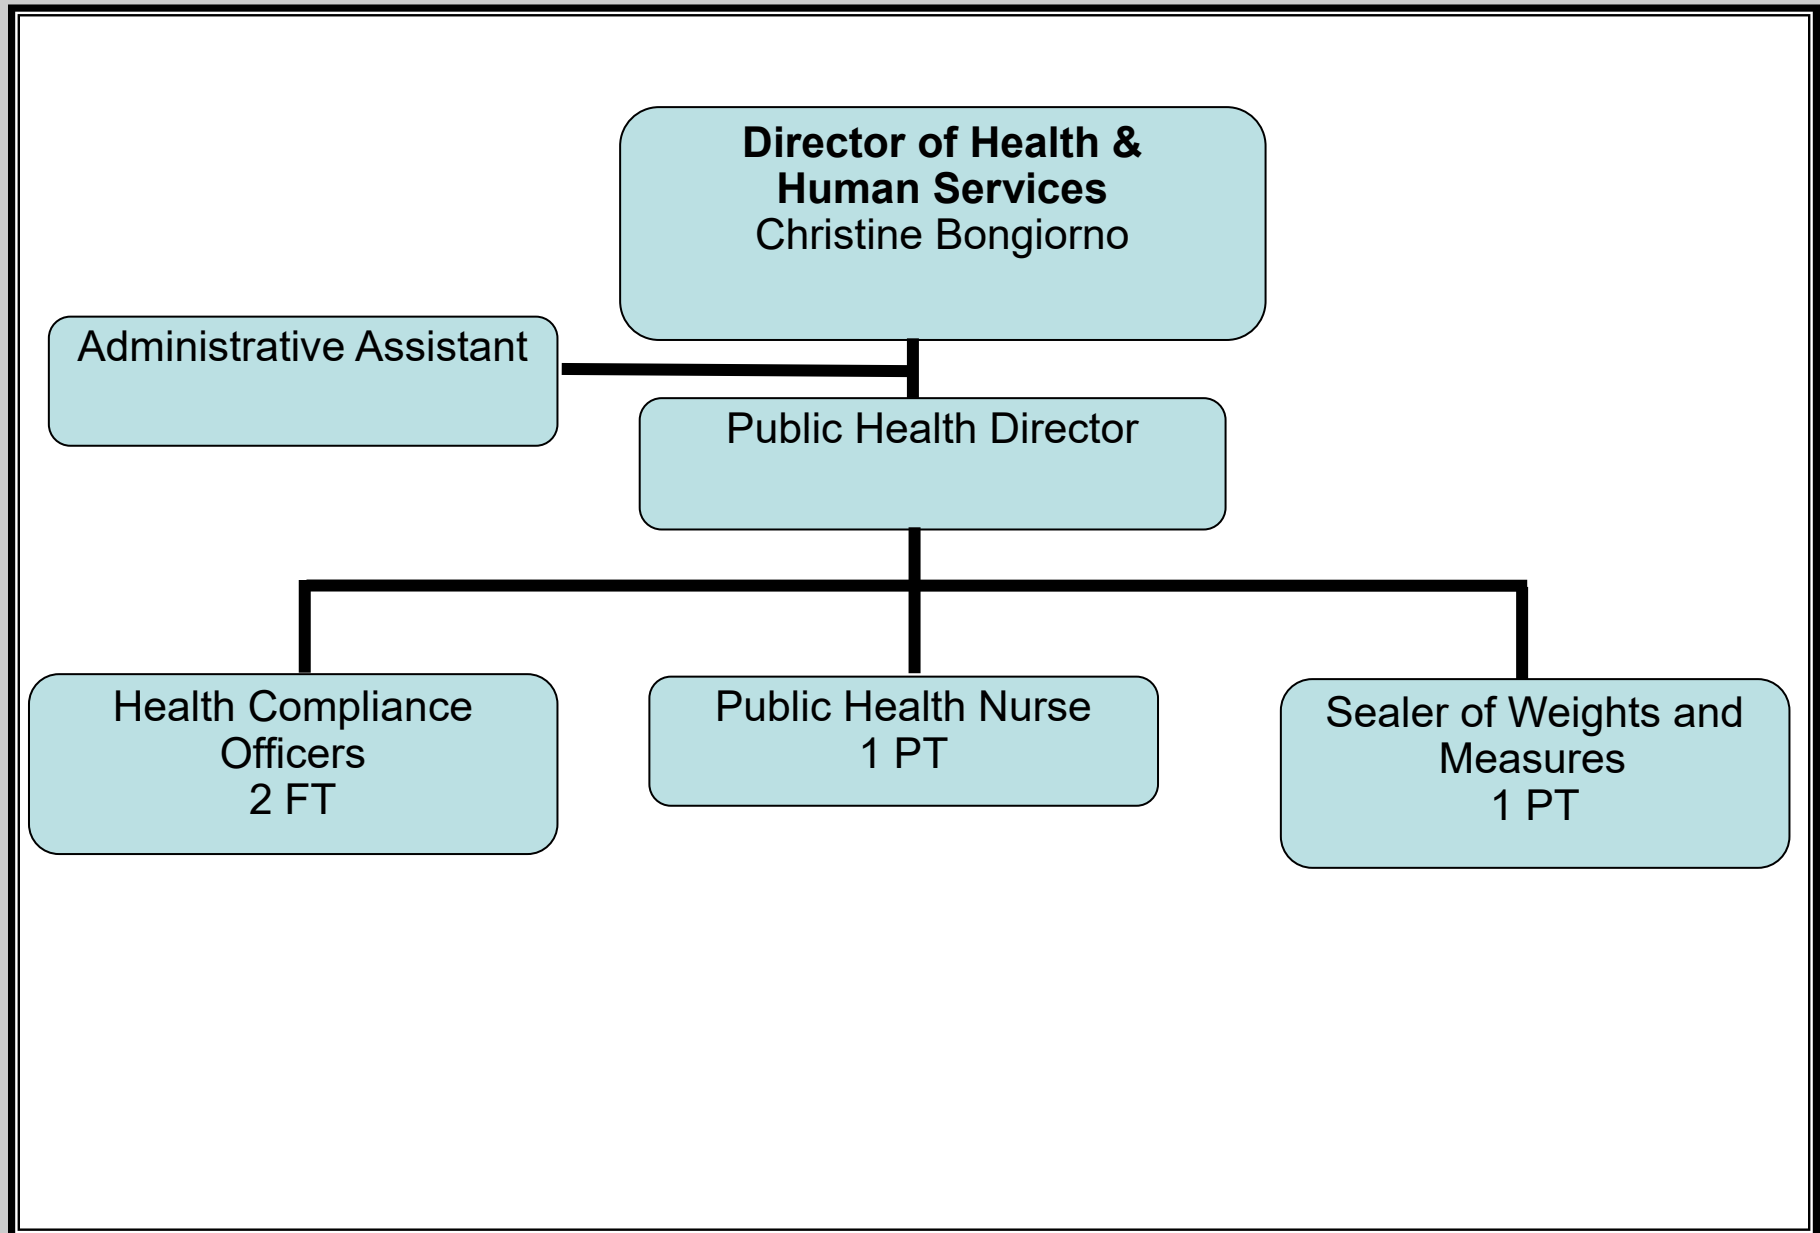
**Director of Health & Human Services**
Christine Bongiorno

Administrative Assistant

Public Health Director

Health Compliance Officers
2 FT

Public Health Nurse
1 PT

Sealer of Weights and Measures
1 PT